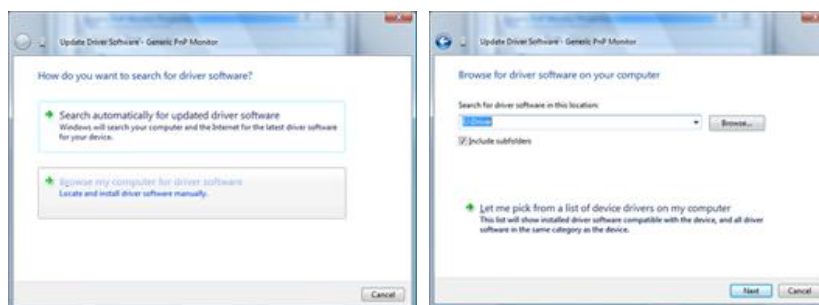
Update Driver Software - Generic PnP Monitor

How do you want to search for driver software?

Search automatically for updated driver software
Windows will search your computer and the Internet for the latest driver software for your device.

Browse my computer for driver software
Locate and install driver software manually.

Cancel

Update Driver Software - Generic PnP Monitor

Browse for driver software on your computer

Search for driver software in this location:

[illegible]

Browse...

Include subfolders

Let me pick from a list of device drivers on my computer
This list will show installed driver software compatible with the device, and all driver software in the same category as the device.

Next Cancel